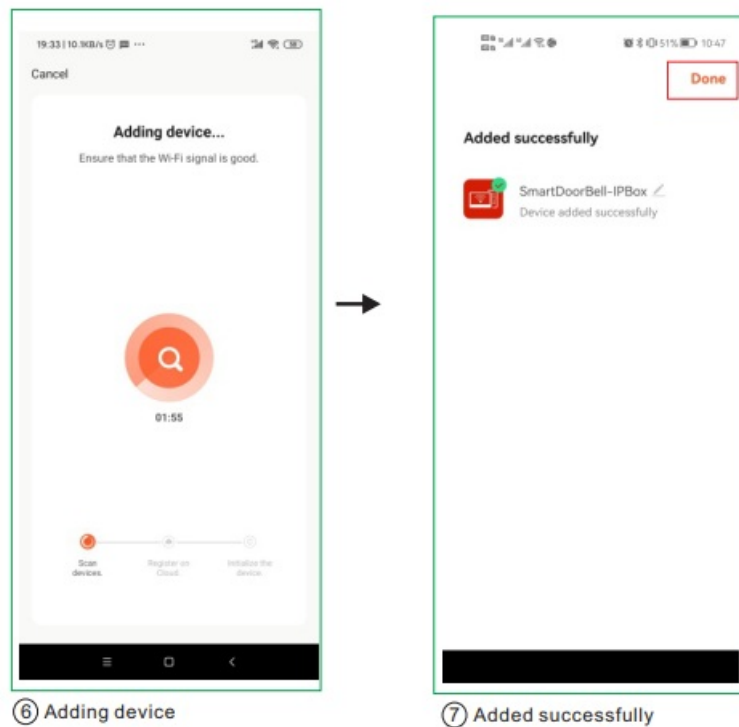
19:33 | 10.1KB/s ··· 

Cancel

Adding device...

Ensure that the Wi-Fi signal is good.

01:55

Scan devices.

Register on Cloud.

Initialize the device.

⑥ Adding device

51% 10:47

Done

Added successfully

SmartDoorBell-IPBox

Device added successfully

⑦ Added successfully